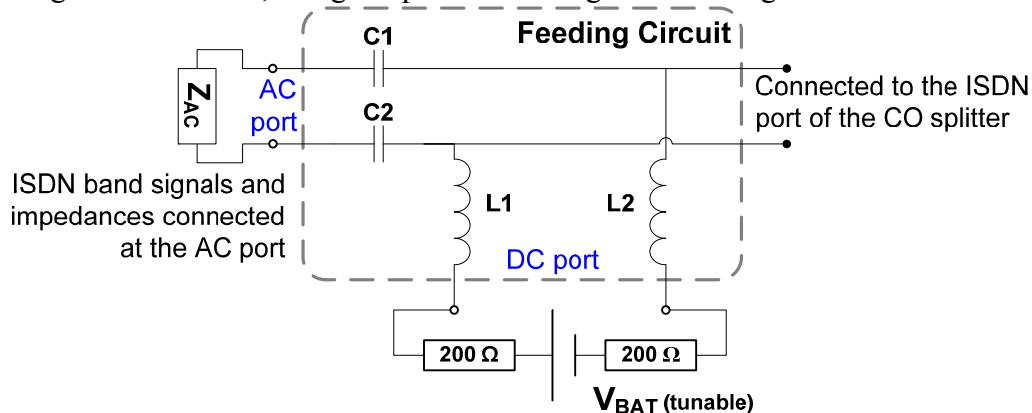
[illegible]

Feeding Circuit

C1

C2

$Z_{AC}$

AC port

Connected to the ISDN port of the CO splitter

ISDN band signals and impedances connected at the AC port

L1

L2

DC port

200 Ω

200 Ω

$V_{BAT}$ (tunable)